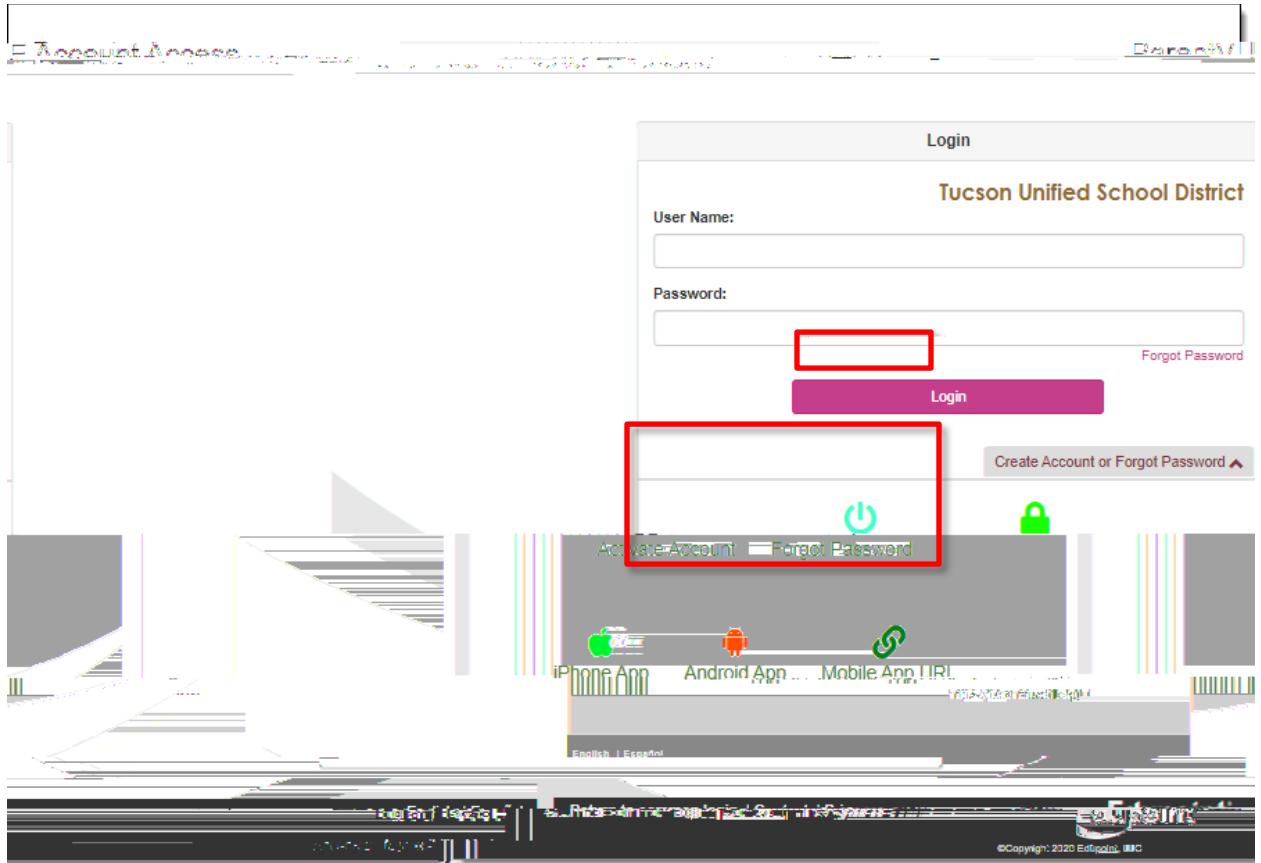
E Account Access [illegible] ParentVUE

Login

Tucson Unified School District

User Name:

Password:

Forgot Password

Login

Create Account or Forgot Password

Activate Account Forgot Password

iPhone App Android App Mobile App URL

English | Español

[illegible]

©Copyright 2020 Edupoint, LLC